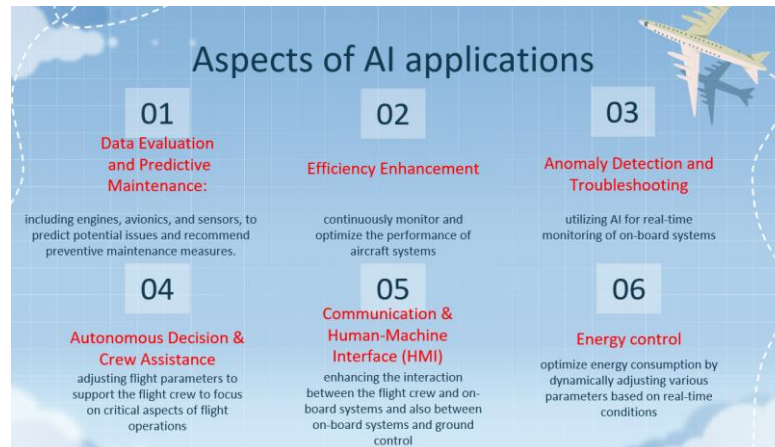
Aspects of AI applications

01

Data Evaluation and Predictive Maintenance:

including engines, avionics, and sensors, to predict potential issues and recommend preventive maintenance measures.

02

Efficiency Enhancement

continuously monitor and optimize the performance of aircraft systems

03

Anomaly Detection and Troubleshooting

utilizing AI for real-time monitoring of on-board systems

04

Autonomous Decision & Crew Assistance

adjusting flight parameters to support the flight crew to focus on critical aspects of flight operations

05

Communication & Human-Machine Interface (HMI)

enhancing the interaction between the flight crew and on-board systems and also between on-board systems and ground control

06

Energy control

optimize energy consumption by dynamically adjusting various parameters based on real-time conditions